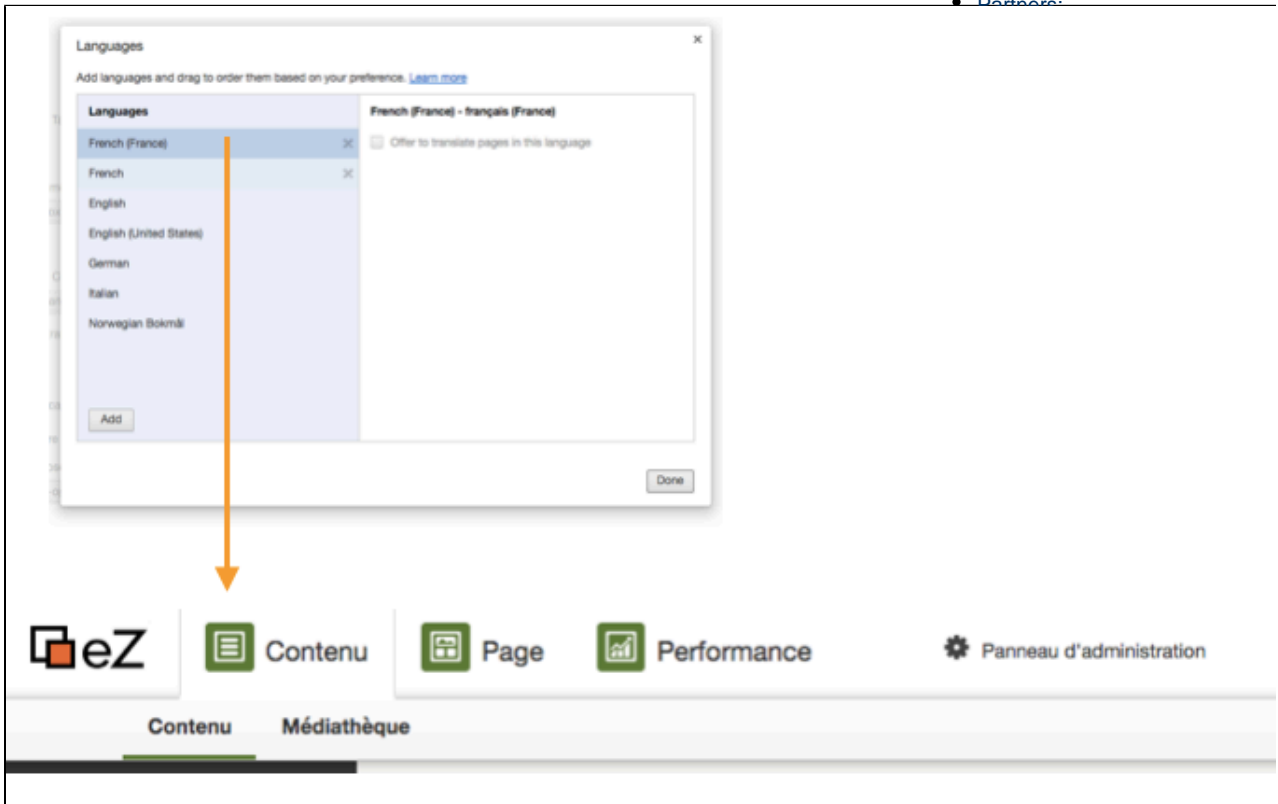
Partners:

Languages

×

Add languages and drag to order them based on your preference. Learn more

Languages

French (France)

French

English

English (United States)

German

Italian

Norwegian Bokmål

Add

French (France) - français (France)

Offer to translate pages in this language

Done

eZ

Contenu

Page

Performance

Panneau d'administration

Contenu

Médiathèque